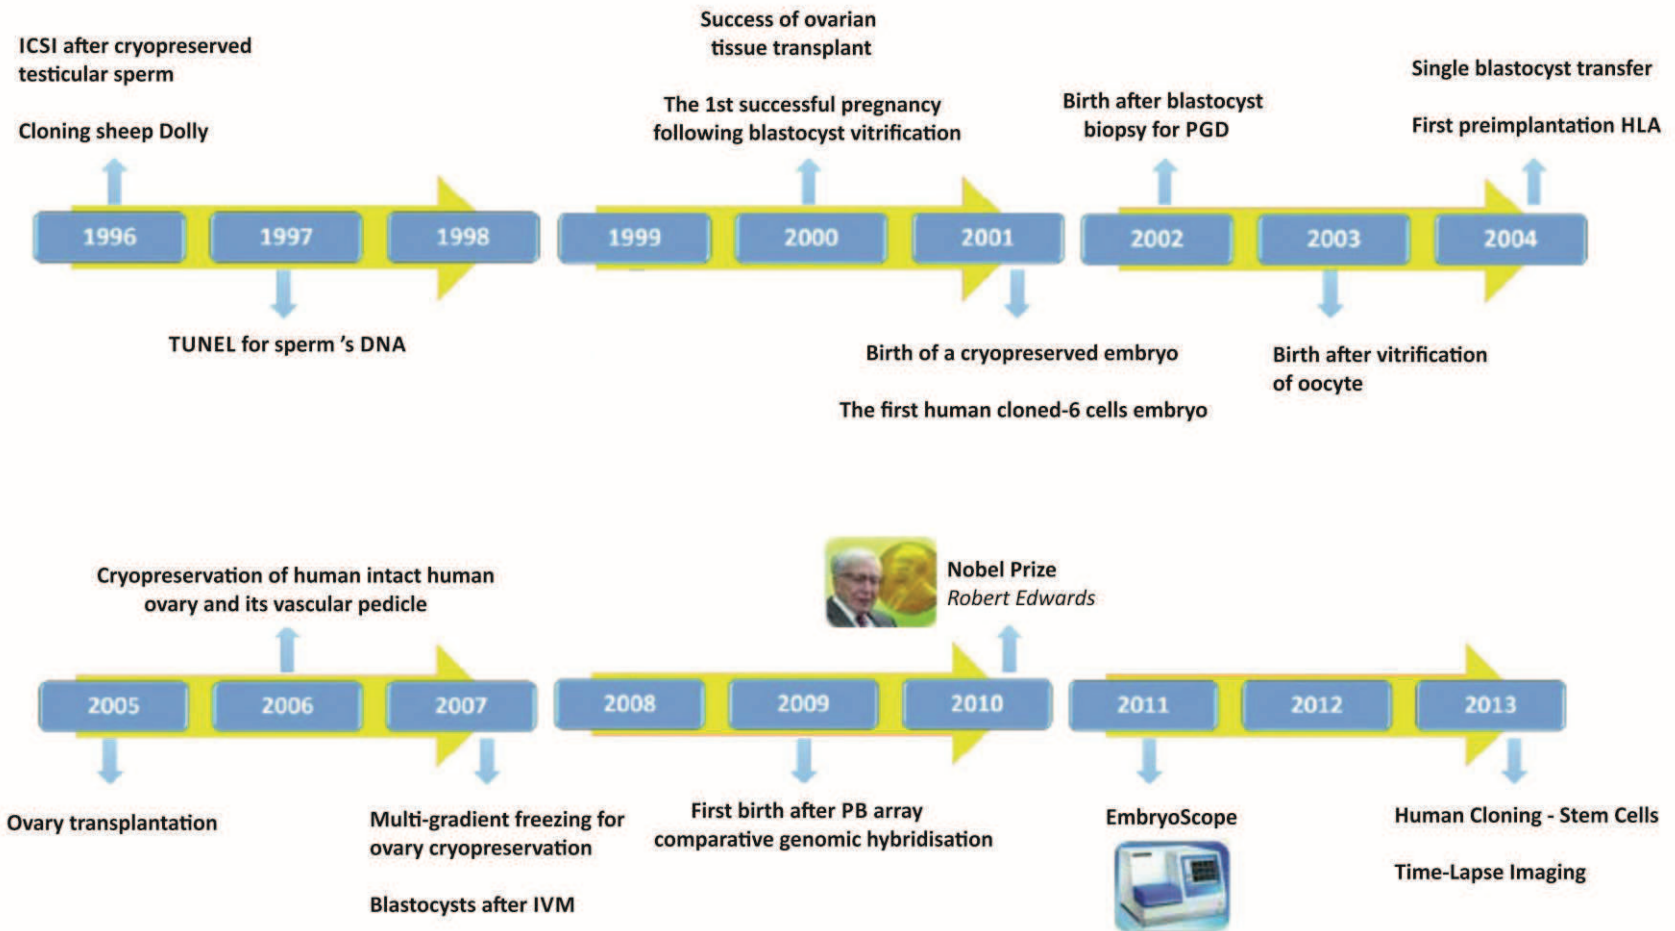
ICSI after cryopreserved testicular sperm

Cloning sheep Dolly

Success of ovarian tissue transplant

The 1st successful pregnancy following blastocyst vitrification

Birth after blastocyst biopsy for PGD

Single blastocyst transfer

First preimplantation HLA

1996
1997
1998
1999
2000
2001
2002
2003
2004

TUNEL for sperm 's DNA

Birth of a cryopreserved embryo

The first human cloned-6 cells embryo

Birth after vitrification of oocyte

Cryopreservation of human intact human ovary and its vascular pedicle

Nobel Prize
Robert Edwards

2005
2006
2007
2008
2009
2010
2011
2012
2013

Ovary transplantation

Multi-gradient freezing for ovary cryopreservation

Blastocysts after IVM

First birth after PB array comparative genomic hybridisation

EmbryoScope

Human Cloning - Stem Cells

Time-Lapse Imaging